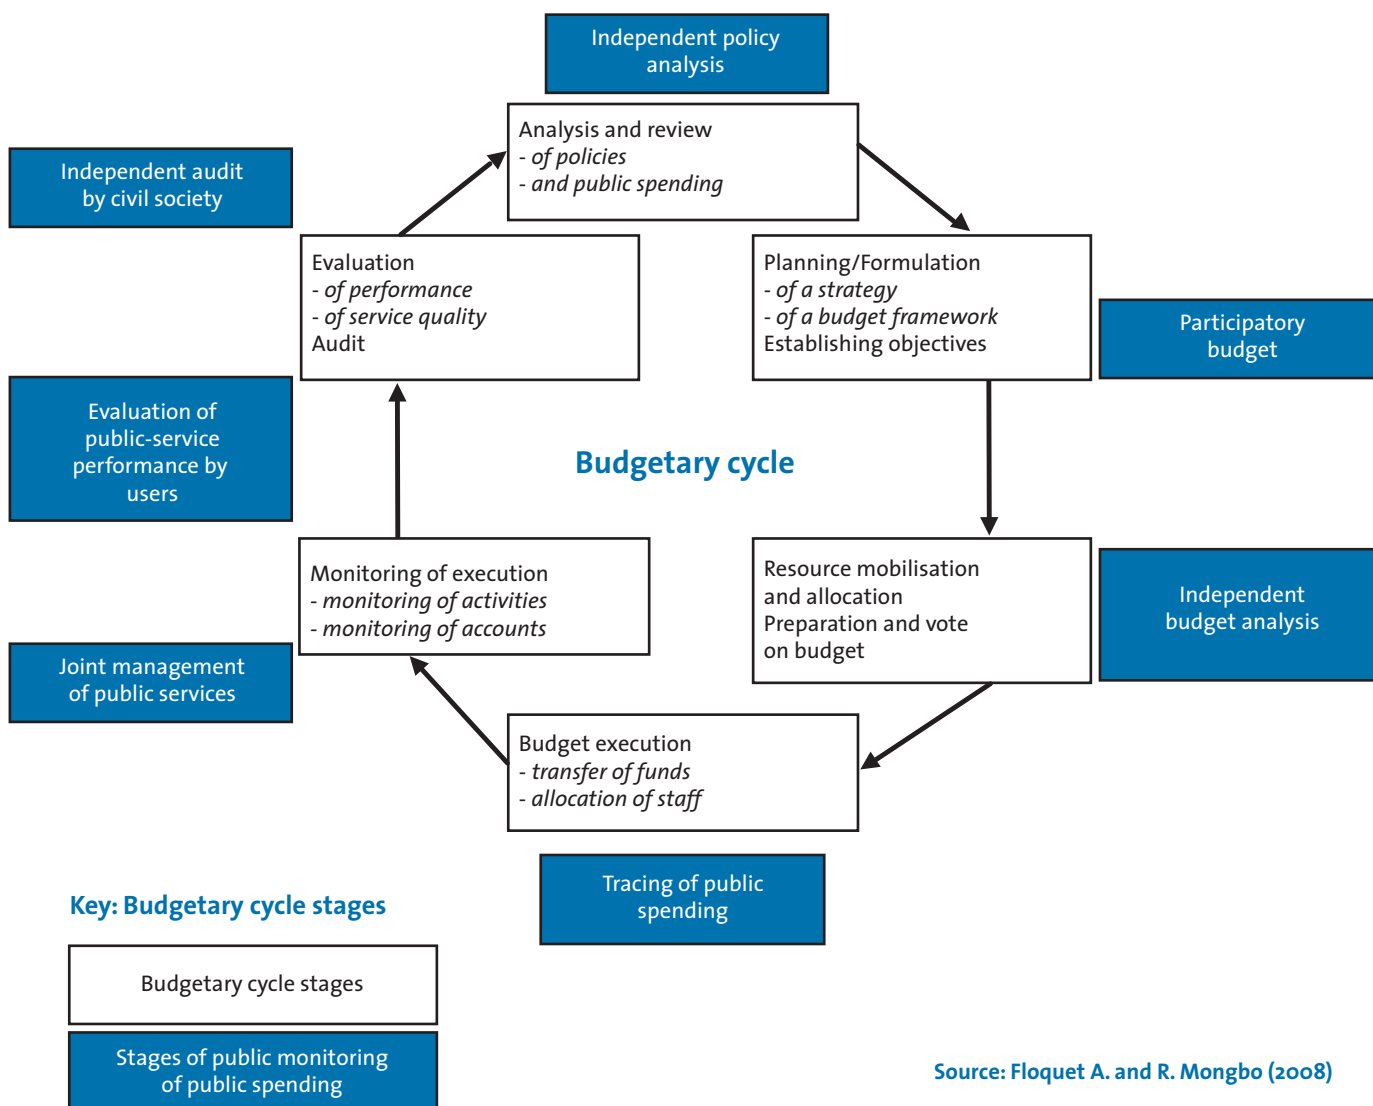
Independent policy analysis

Analysis and review
- of policies
- and public spending

Independent audit by civil society

Evaluation
- of performance
- of service quality
Audit

Planning/Formulation
- of a strategy
- of a budget framework
Establishing objectives

Participatory budget

Evaluation of public-service performance by users

Budgetary cycle

Monitoring of execution
- monitoring of activities
- monitoring of accounts

Resource mobilisation and allocation
Preparation and vote on budget

Independent budget analysis

Joint management of public services

Budget execution
- transfer of funds
- allocation of staff

Tracing of public spending

Key: Budgetary cycle stages

Budgetary cycle stages

Stages of public monitoring of public spending

Source: Floquet A. and R. Mongbo (2008)